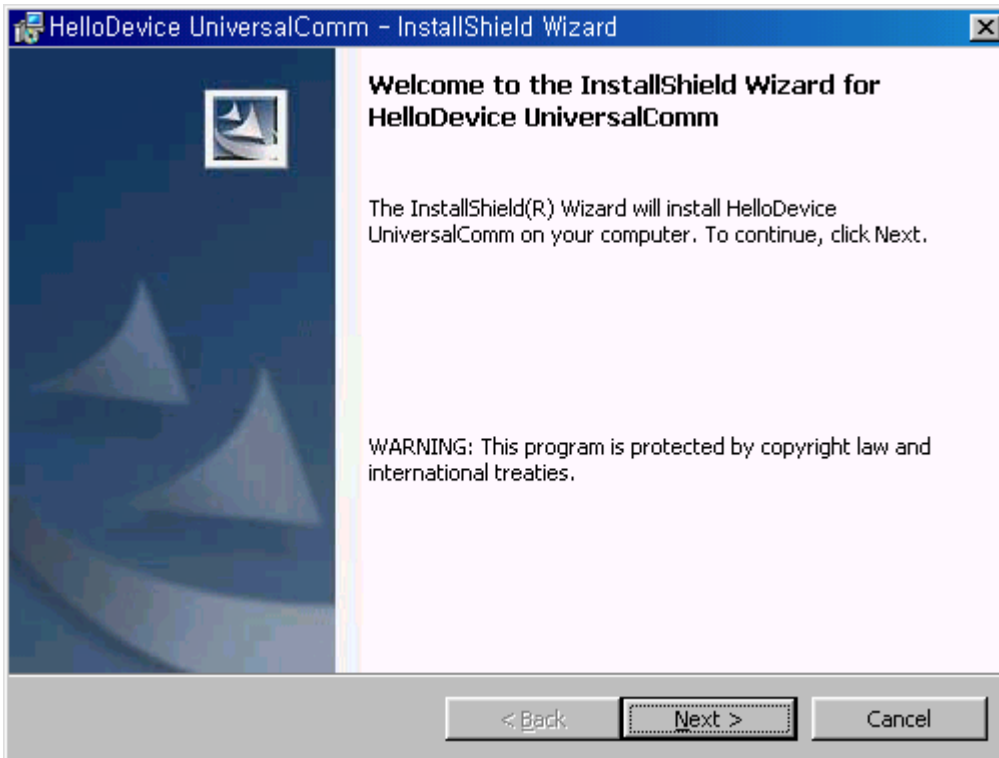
HelloDevice UniversalComm - InstallShield Wizard

Welcome to the InstallShield Wizard for HelloDevice UniversalComm

The InstallShield(R) Wizard will install HelloDevice UniversalComm on your computer. To continue, click Next.

WARNING: This program is protected by copyright law and international treaties.

< Back

Next >

Cancel